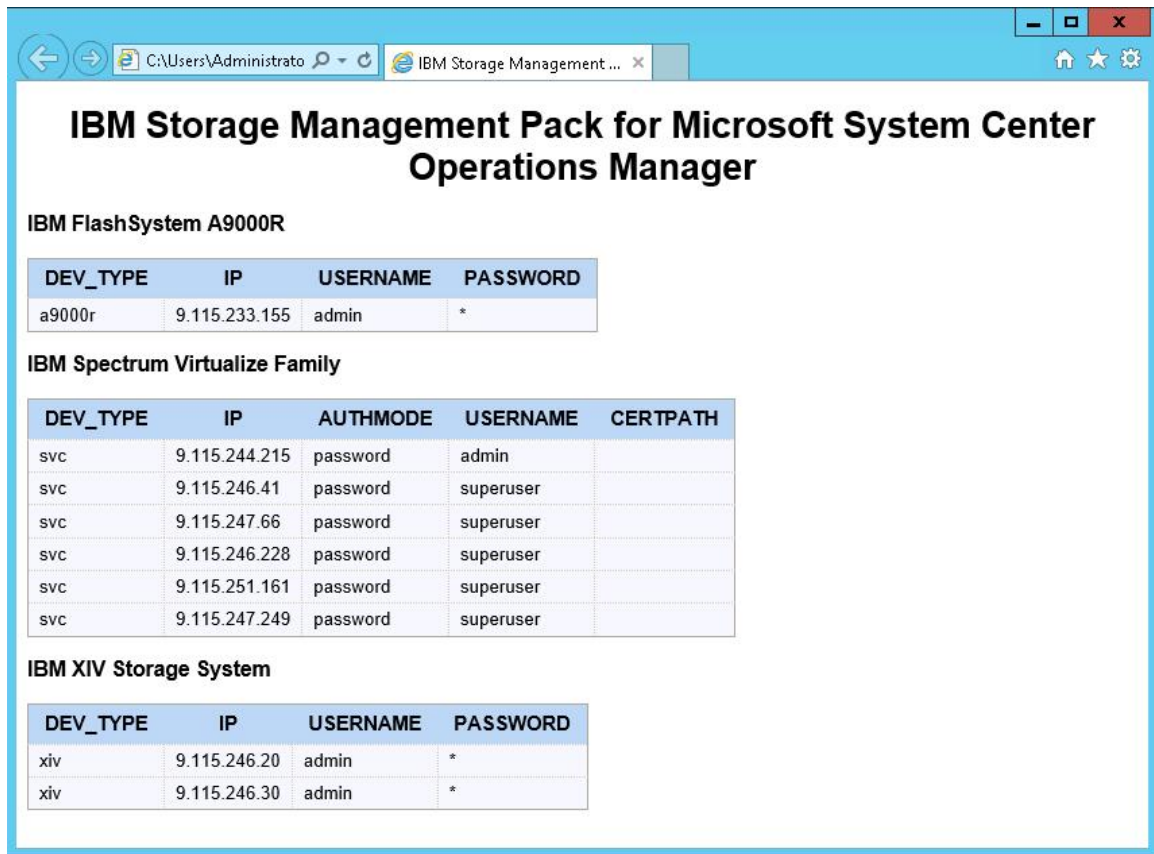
C:\Users\Administrato

IBM Storage Management ... ×

IBM Storage Management Pack for Microsoft System Center Operations Manager

IBM FlashSystem A9000R

| DEV_TYPE | IP | USERNAME | PASSWORD |
|---|---|---|---|
| a9000r | 9.115.233.155 | admin | * |

IBM Spectrum Virtualize Family

| DEV_TYPE | IP | AUTHMODE | USERNAME | CERTPATH |
|---|---|---|---|---|
| svc | 9.115.244.215 | password | admin | |
| svc | 9.115.246.41 | password | superuser | |
| svc | 9.115.247.66 | password | superuser | |
| svc | 9.115.246.228 | password | superuser | |
| svc | 9.115.251.161 | password | superuser | |
| svc | 9.115.247.249 | password | superuser | |

IBM XIV Storage System

| DEV_TYPE | IP | USERNAME | PASSWORD |
|---|---|---|---|
| xiv | 9.115.246.20 | admin | * |
| xiv | 9.115.246.30 | admin | * |